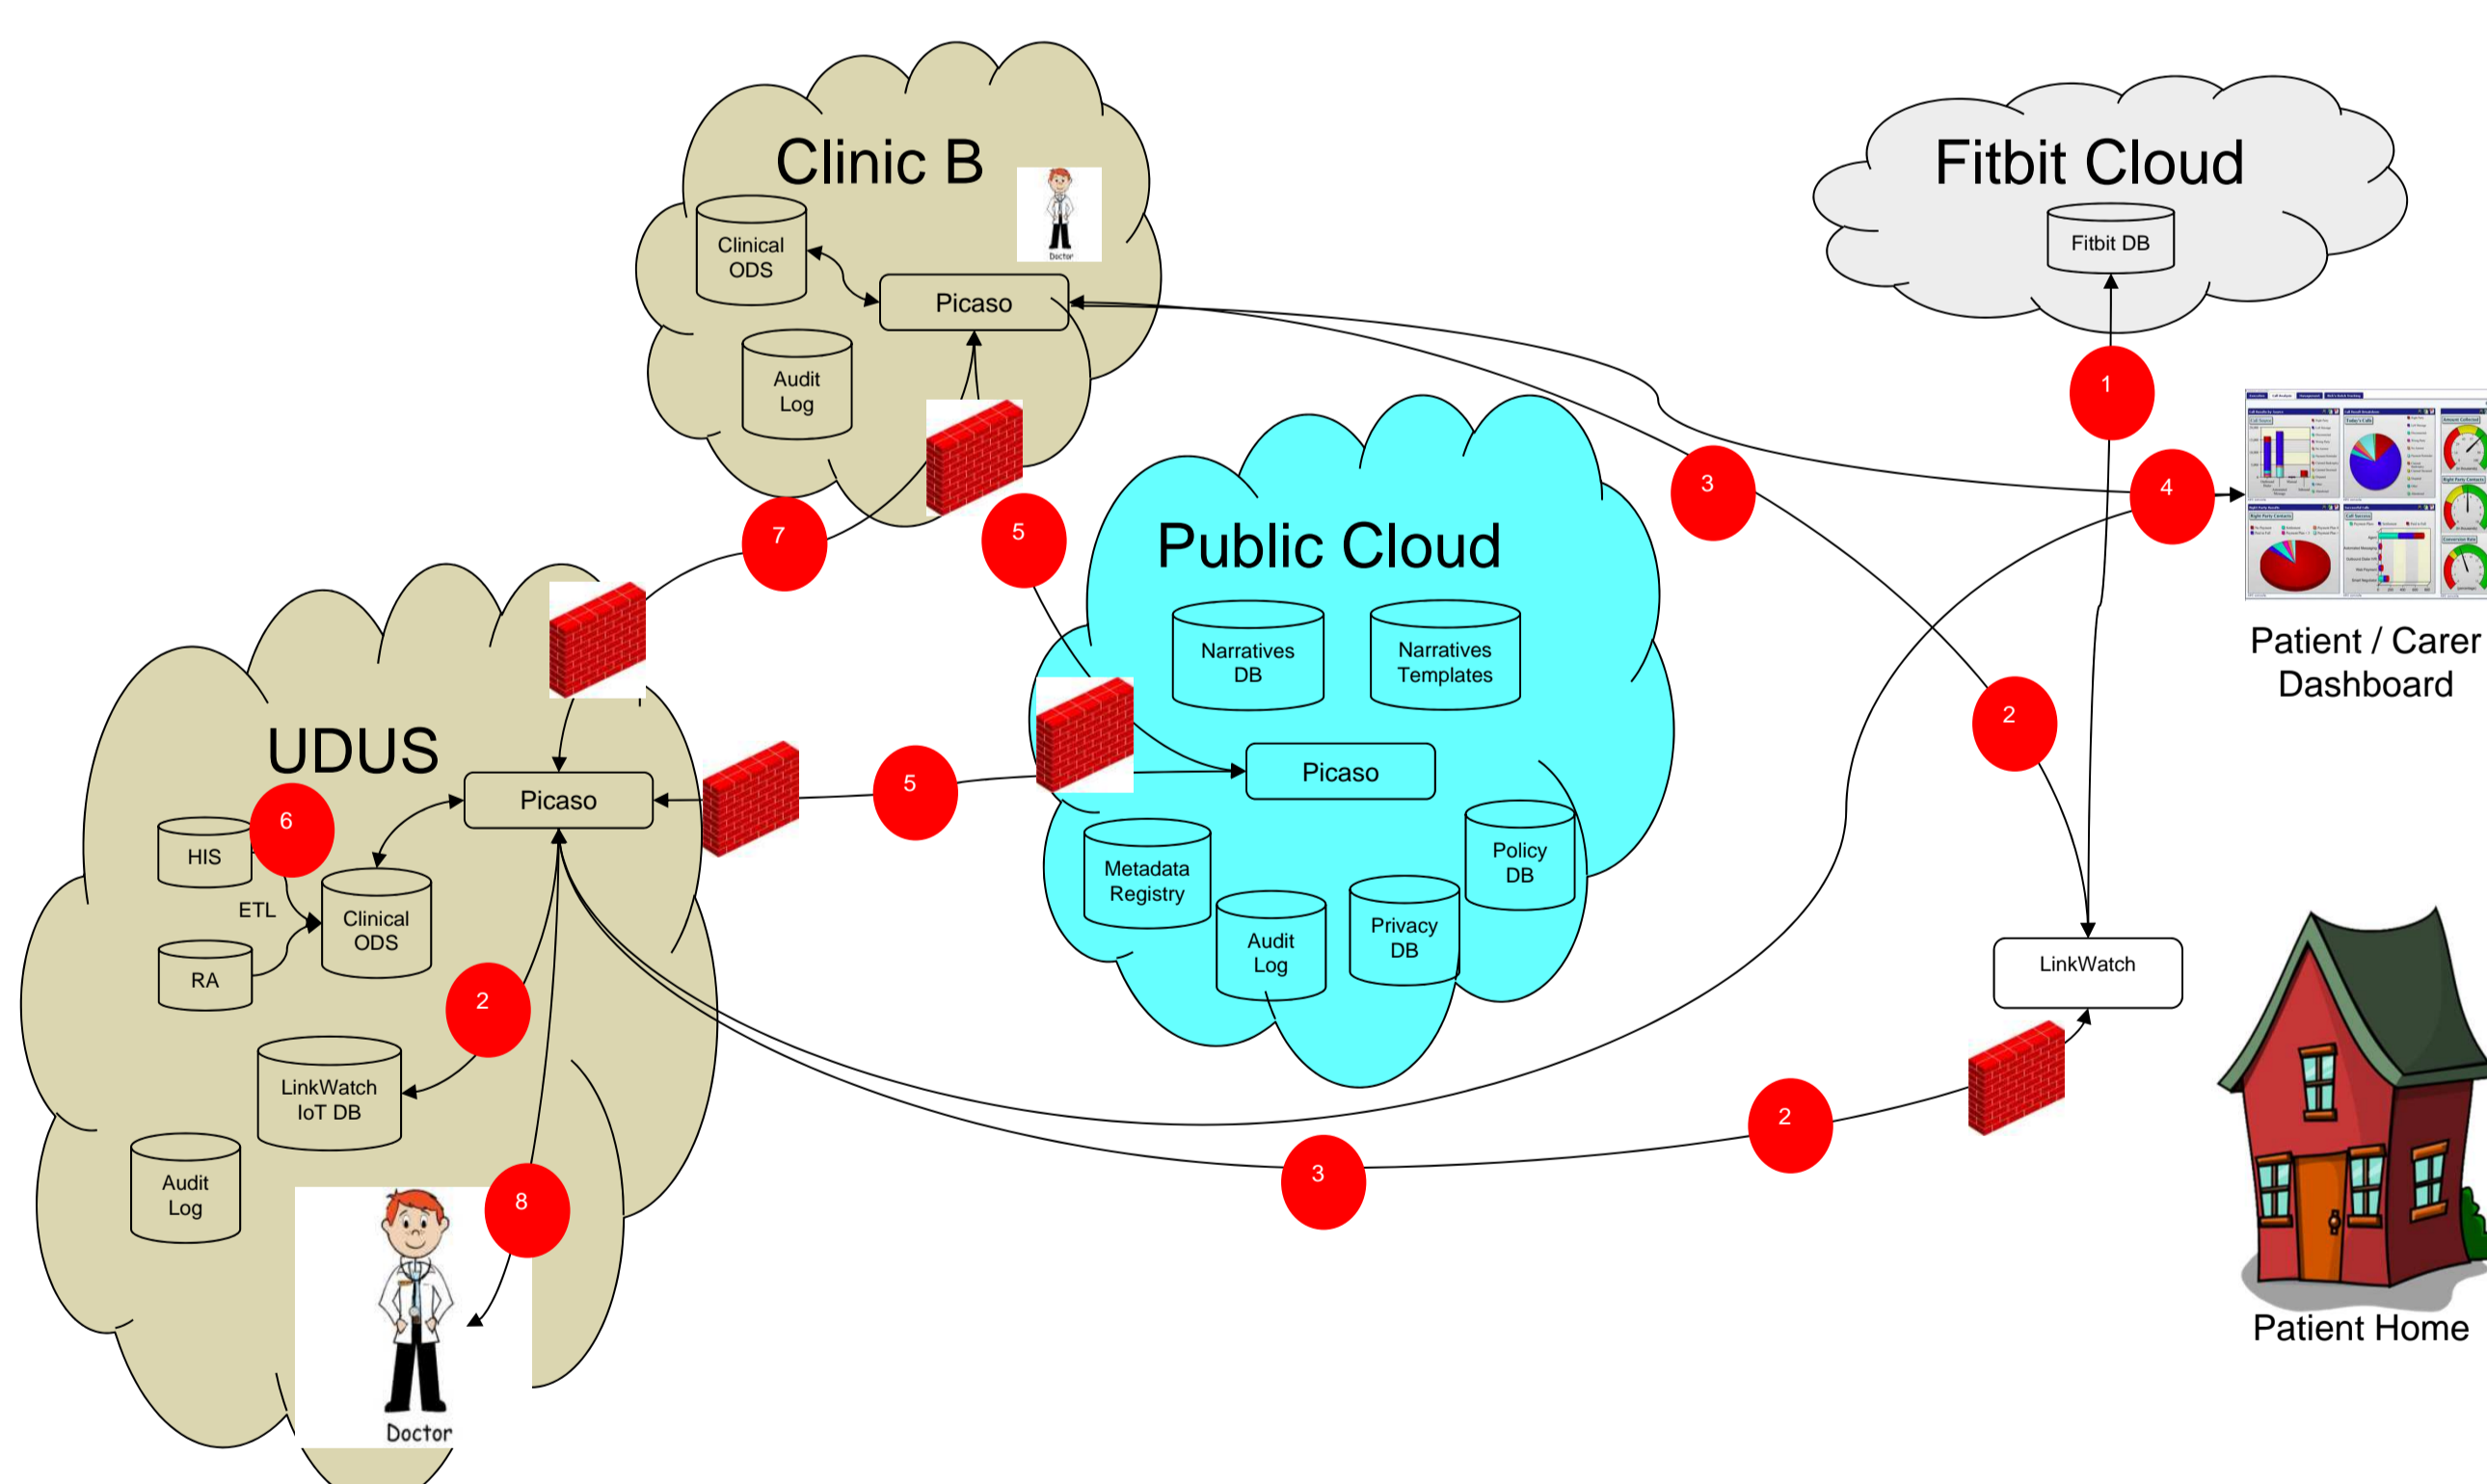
Clinic B

Clinical ODS

Picaso

Audit Log

Doctor

Fitbit Cloud

Fitbit DB

1

3

4

Patient / Carer Dashboard

7

5

Public Cloud

Narratives DB

Narratives Templates

Picaso

Policy DB

Metadata Registry

Audit Log

Privacy DB

2

LinkWatch

UDUS

Picaso

6

HIS

ETL

Clinical ODS

RA

5

2

LinkWatch IoT DB

Audit Log

8

Doctor

3

2

Patient Home